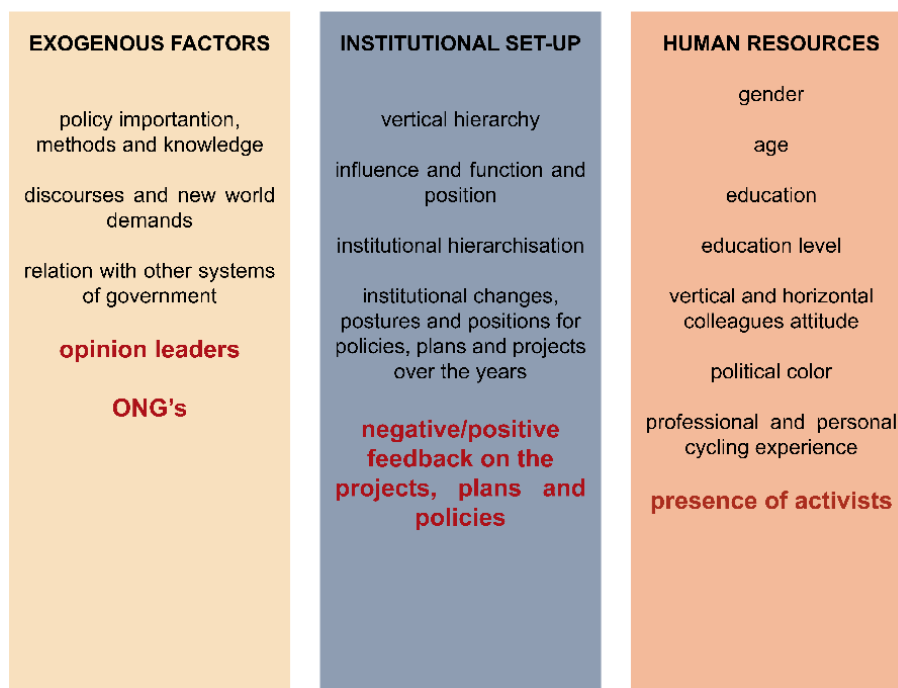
EXOGENOUS FACTORS

policy importantion, methods and knowledge

discourses and new world demands

relation with other systems of government

opinion leaders

ONG's

INSTITUTIONAL SET-UP

vertical hierarchy

influence and function and position

institutional hierarchisation

institutional changes, postures and positions for policies, plans and projects over the years

negative/positive feedback on the projects, plans and policies

HUMAN RESOURCES

gender

age

education

education level

vertical and horizontal colleagues attitude

political color

professional and personal cycling experience

presence of activists